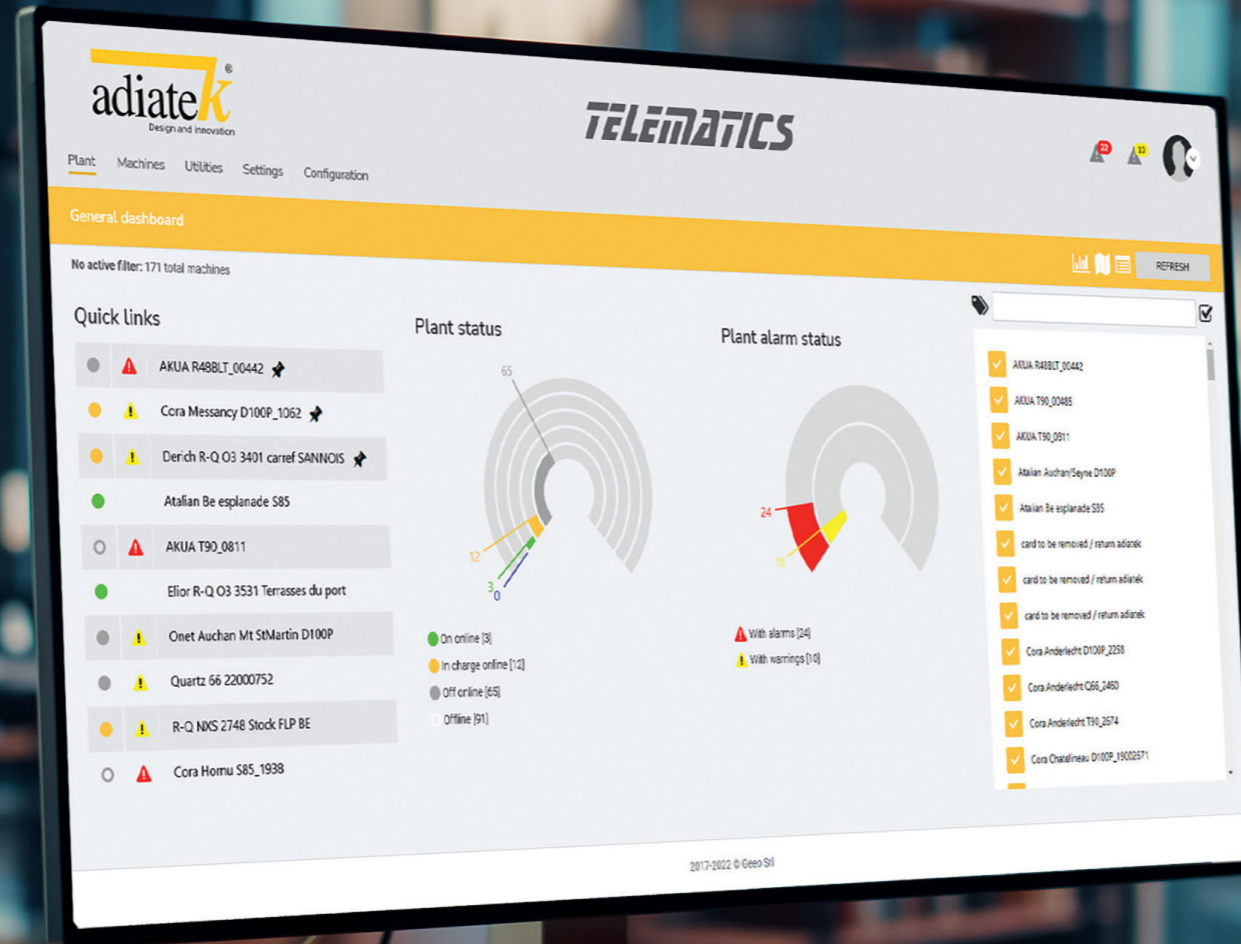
adiatek®
Design and innovation

TELEMATICS

22 33

Plant Machines Utilities Settings Configuration

General dashboard

No active filter: 171 total machines

REFRESH

Quick links

AKUA R48BLT_00442
Cora Messancy D100P_1062
Derich R-Q O3 3401 carref SANNOIS
Atalian Be esplanade S85
AKUA T90_0811
Elior R-Q O3 3531 Terrasses du port
Onet Auchan Mt StMartin D100P
Quartz 66 22000752
R-Q NXS 2748 Stock FLP BE
Cora Hornu S85_1938

Plant status

65
12
3
0

On online [3]
In charge online [12]
Off online [65]
Offline [91]

Plant alarm status

24
10

With alarms [24]
With warnings [10]

AKUA R48BLT_00442
AKUA T90_00485
AKUA T90_0811
Atalian Auchan/Seyne D100P
Atalian Be esplanade S85
card to be removed / return adiatek
card to be removed / return adiatek
card to be removed / return adiatek
Cora Anderlecht D100P_2258
Cora Anderlecht Q66_2460
Cora Anderlecht T90_2574
Cora Chatelineau D100P_19002571

2017-2022 © Geeo Srl